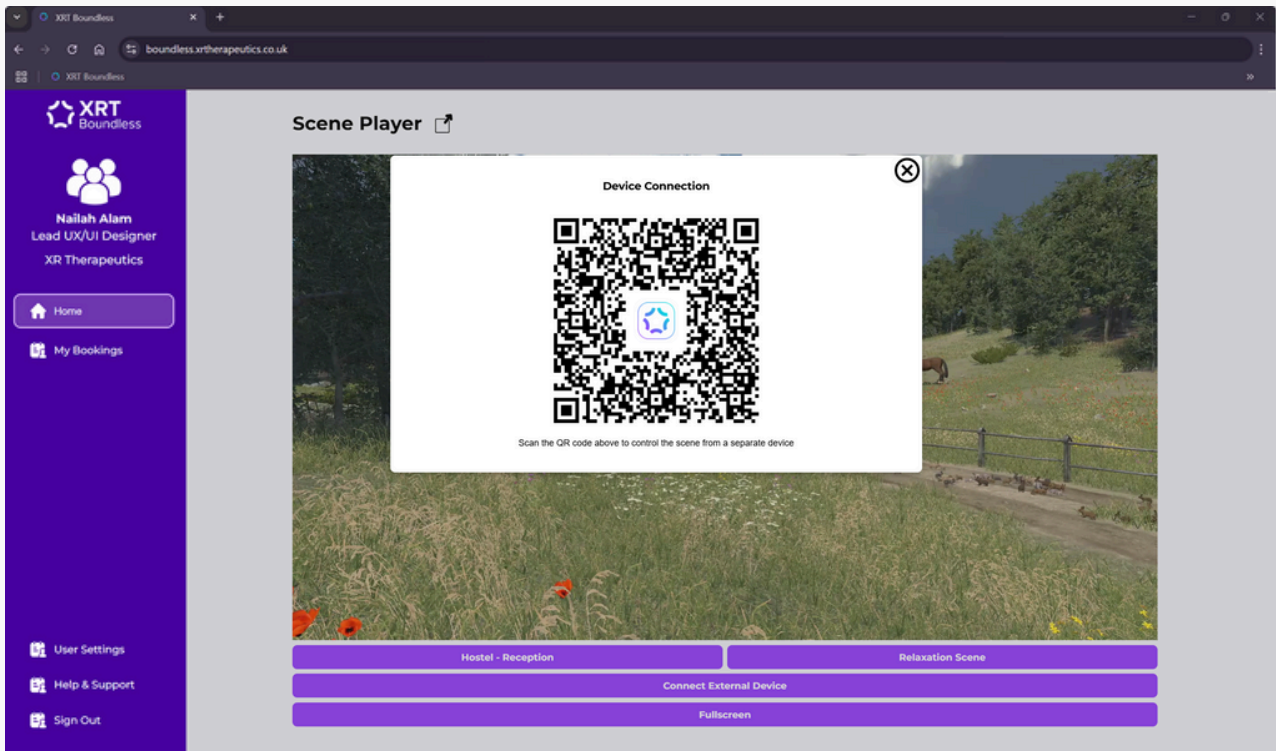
XRT Boundless

boundless.xrtherapeutics.co.uk

XRT Boundless

XRT Boundless

Nailah Alam
Lead UX/UI Designer
XR Therapeutics

Home

My Bookings

User Settings

Help & Support

Sign Out

Scene Player

Device Connection

Scan the QR code above to control the scene from a separate device

Hostel - Reception

Relaxation Scene

Connect External Device

Fullscreen